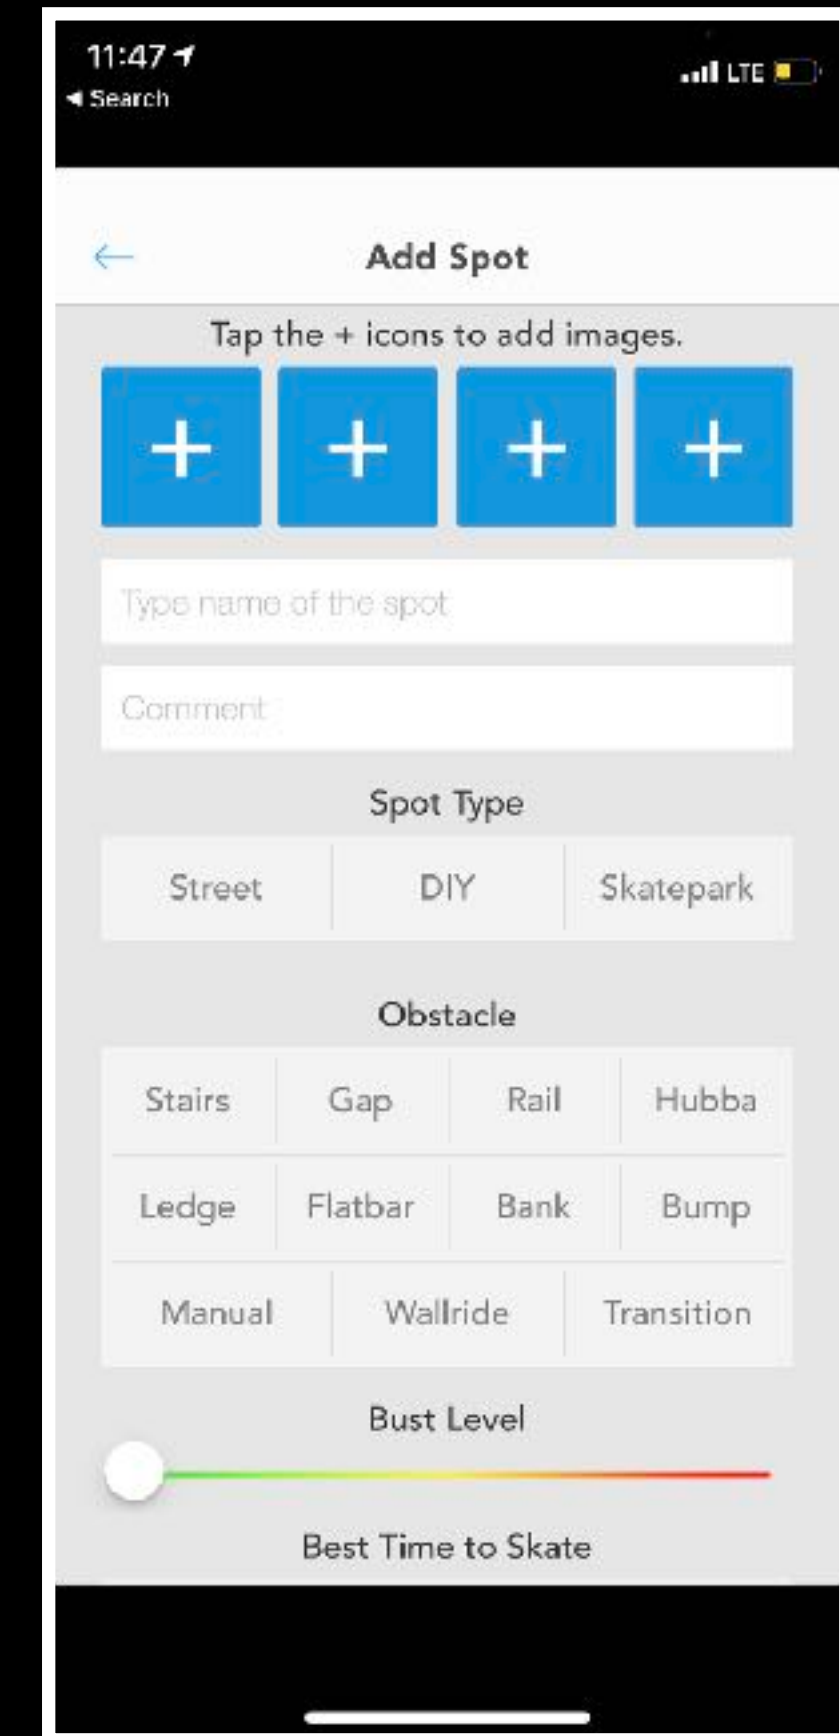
11:47
◂ Search
LTE

←
Add Spot

Tap the + icons to add images.

+ + + +

Type name of the spot

Comment

Spot Type

| Street | DIY | Skatepark |
|---|---|---|

Obstacle

| Stairs | Gap | Rail | Hubba |
|---|---|---|---|
| Ledge | Flatbar | Bank | Bump |

| Manual | Wallride | Transition |
|---|---|---|

Bust Level

Best Time to Skate